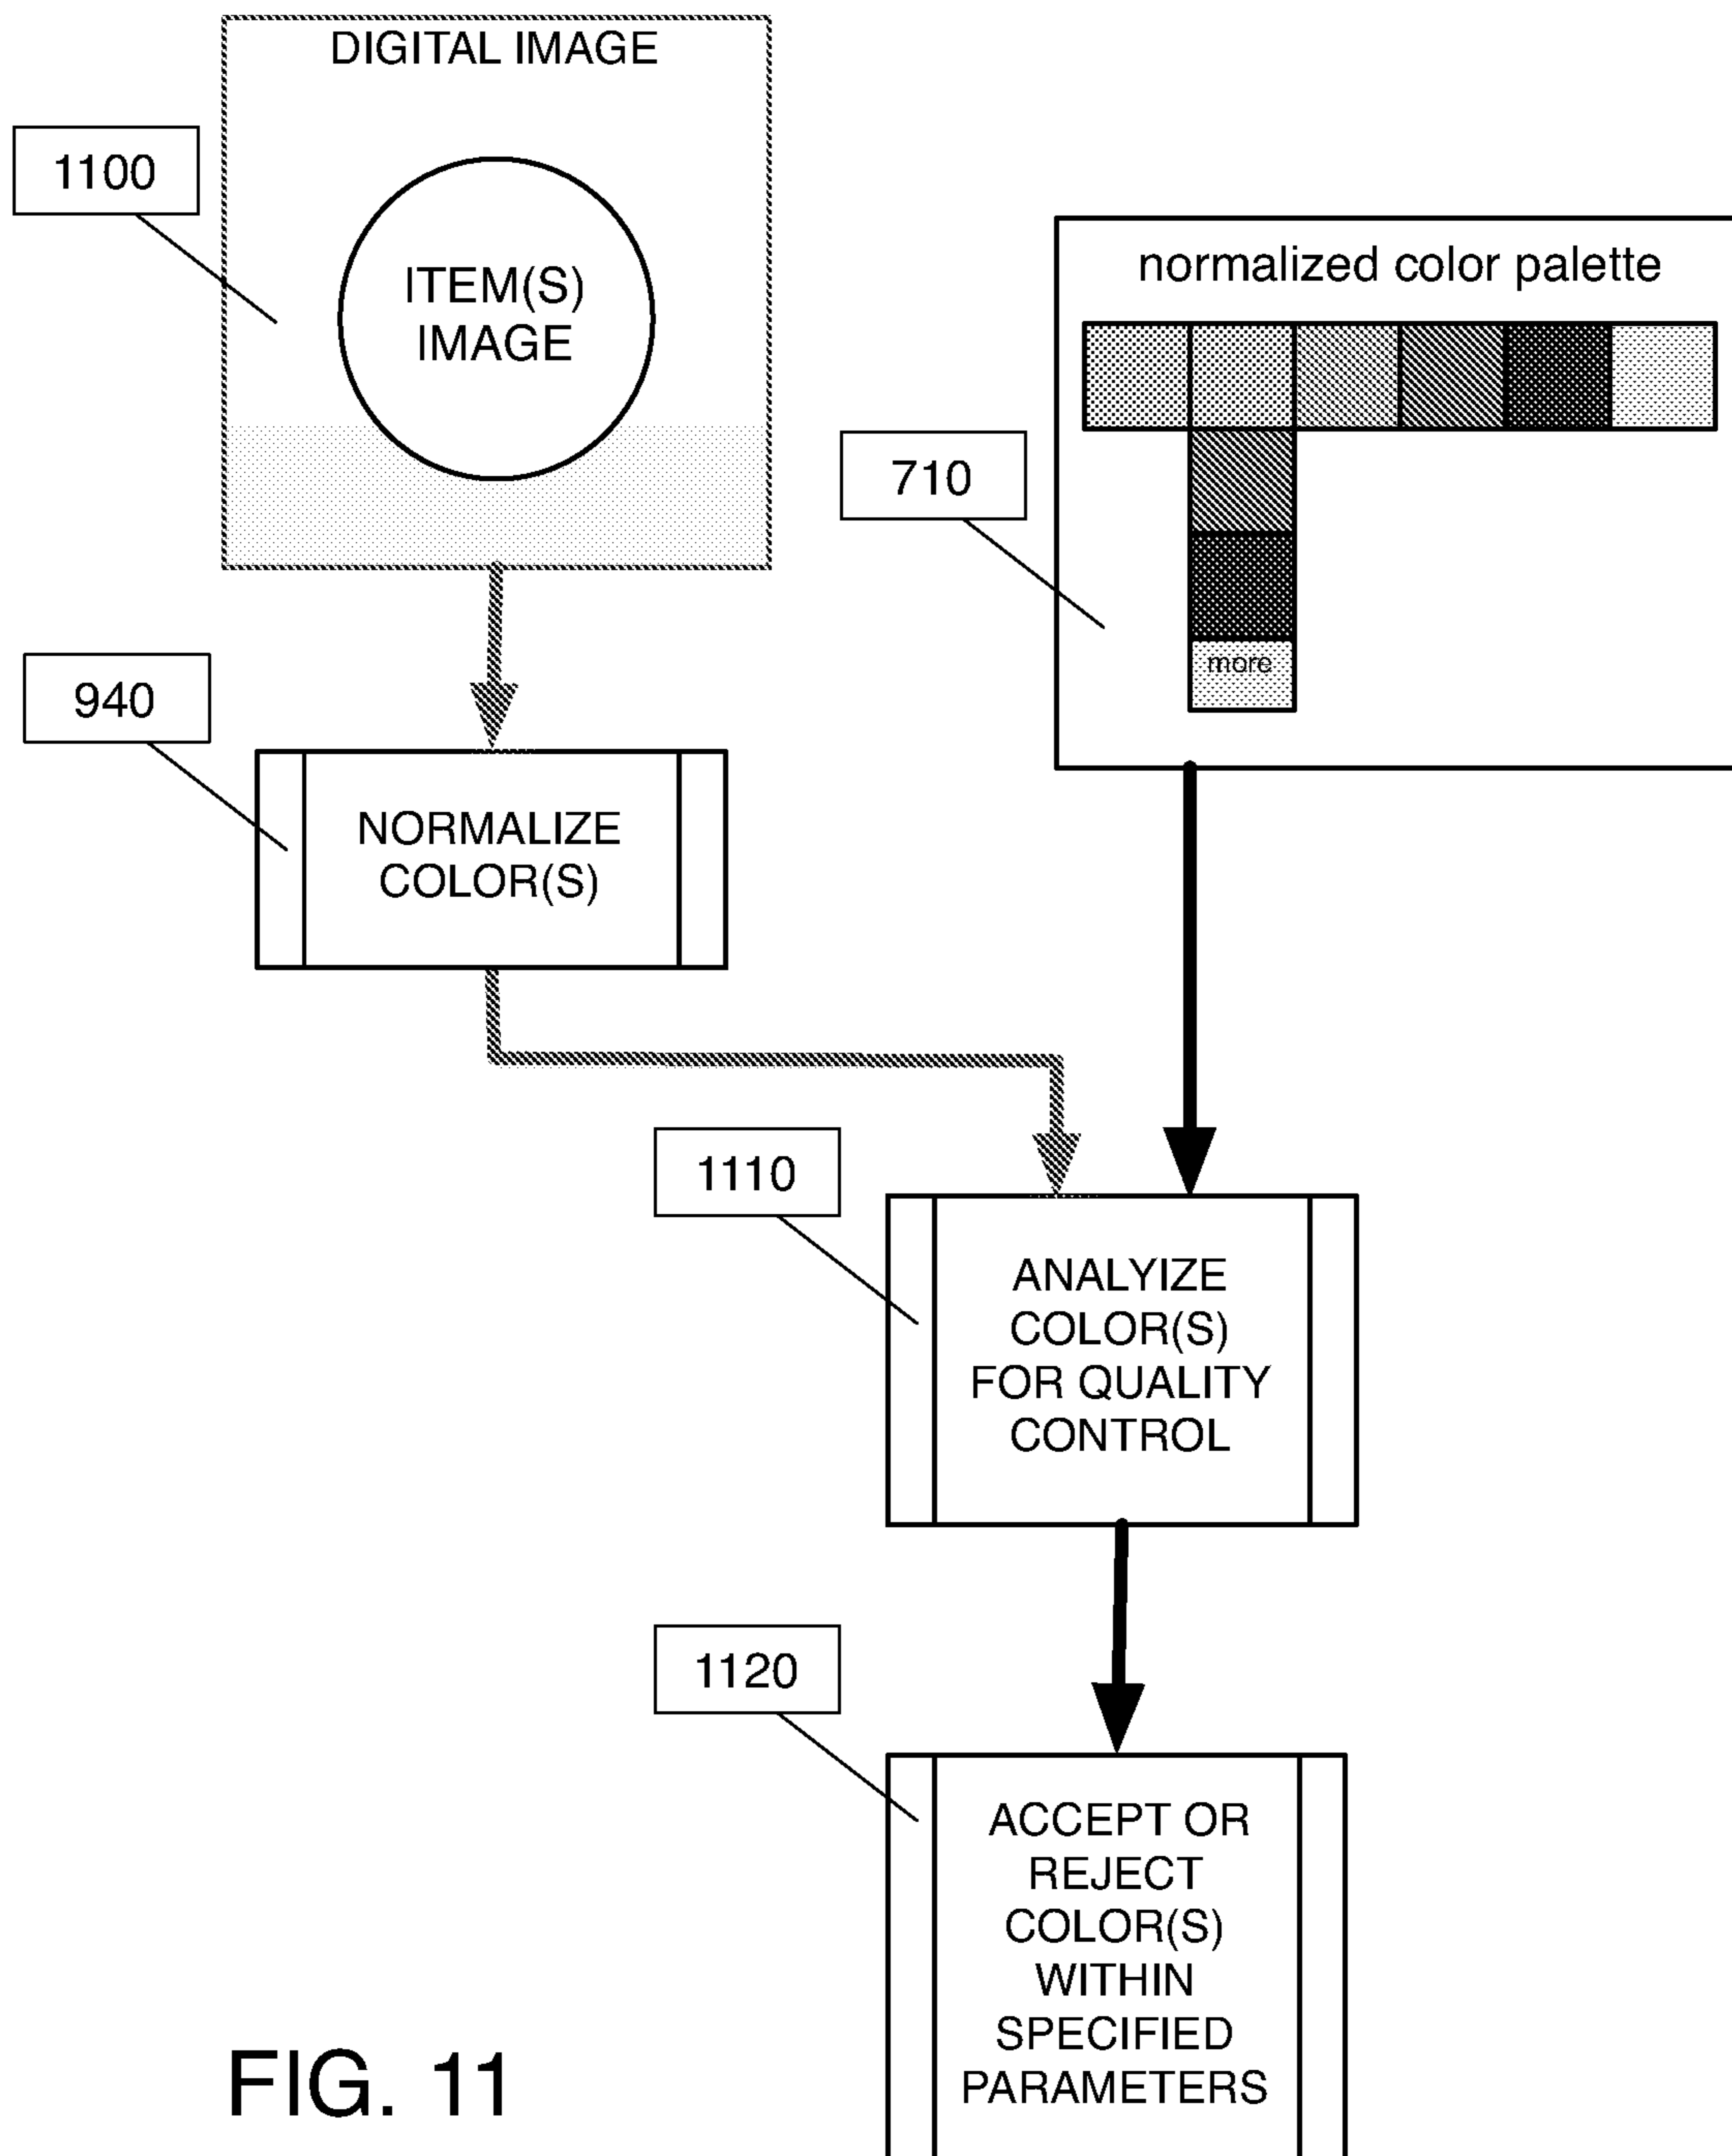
DIGITAL IMAGE

1100

ITEM(S) IMAGE

normalized color palette

710

more

940

NORMALIZE COLOR(S)

1110

ANALYIZE COLOR(S) FOR QUALITY CONTROL

1120

ACCEPT OR REJECT COLOR(S) WITHIN SPECIFIED PARAMETERS

FIG. 11